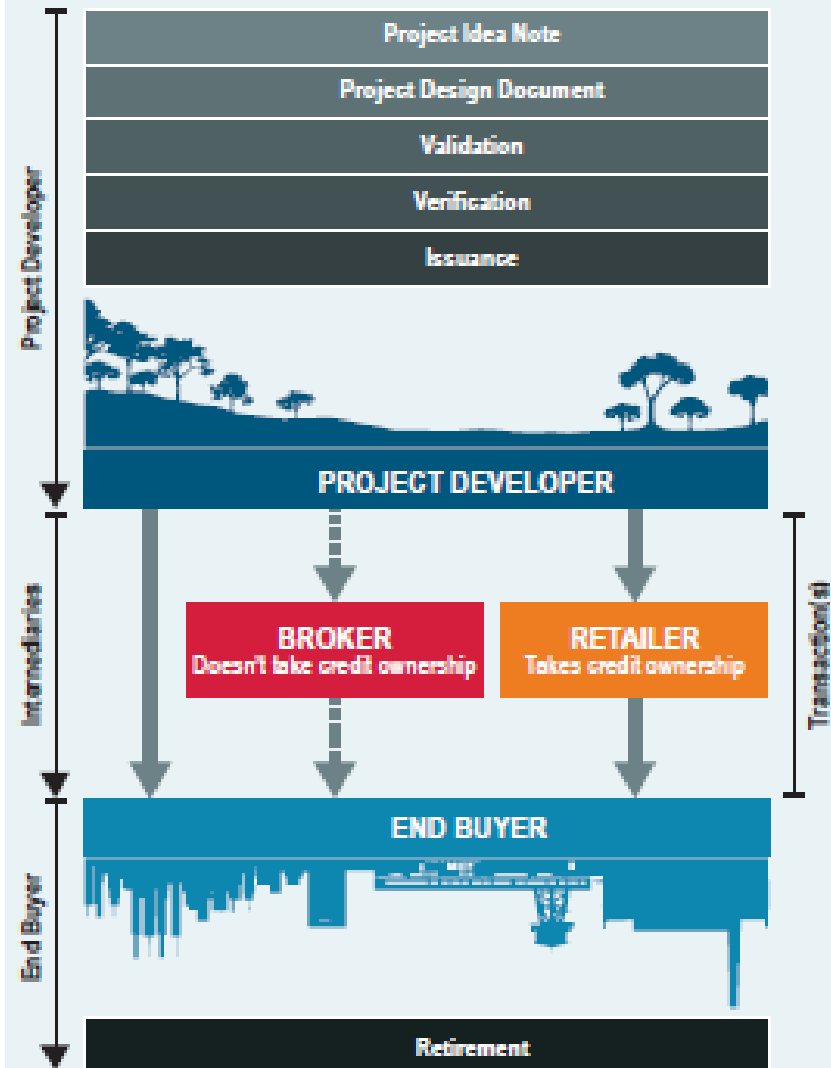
Project Developer

Project Idea Note

Project Design Document

Validation

Verification

Issuance

PROJECT DEVELOPER

Intermediaries

BROKER
Doesn't take credit ownership

RETAILER
Takes credit ownership

Transaction(s)

END BUYER

End Buyer

Retirement